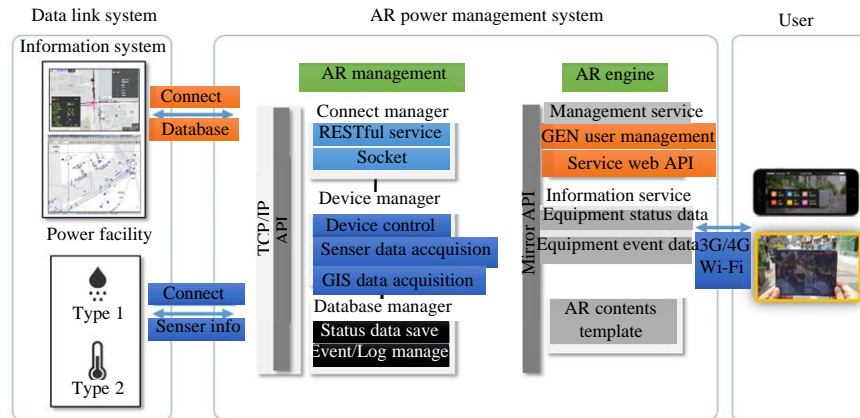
Data link system

AR power management system

User

Information system

Connect

Database

Power facility

Type 1

Type 2

Connect

Senser info

AR management

TCP/IP API

Connect manager

RESTful service

Socket

Device manager

Device control

Senser data accquision

GIS data acquisition

Database manager

Status data save

Event/Log manage

AR engine

Mirror API

Management service

GEN user management

Service web API

Information service

Equipment status data

Equipment event data

3G/4G Wi-Fi

AR contents template